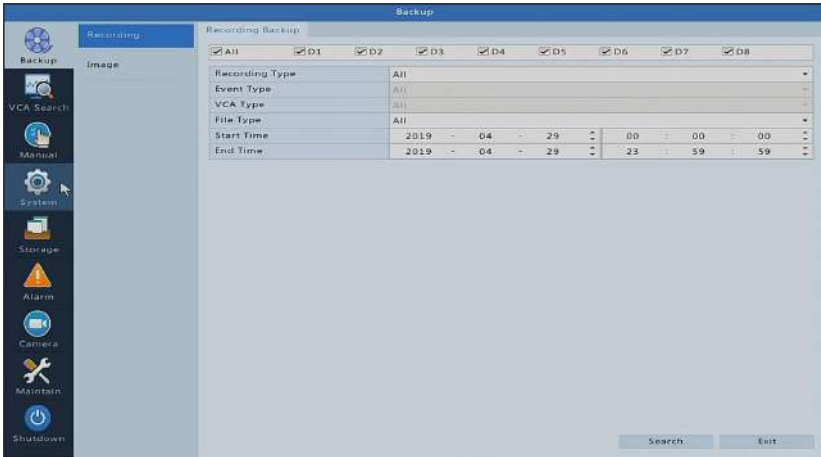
Backup

Backup

VCA Search

Manual

System

Storage

Alarm

Camera

Maintain

Shutdown

Recording

Image

Recording Backup

All D1 D2 D3 D4 D5 D6 D7 D8

| Recording Type | All |
|---|---|
| Event Type | All |
| VCA Type | All |
| File Type | All |
| Start Time | 2019 - 04 - 29 00 : 00 : 00 |
| End Time | 2019 - 04 - 29 23 : 59 : 59 |

Search Exit